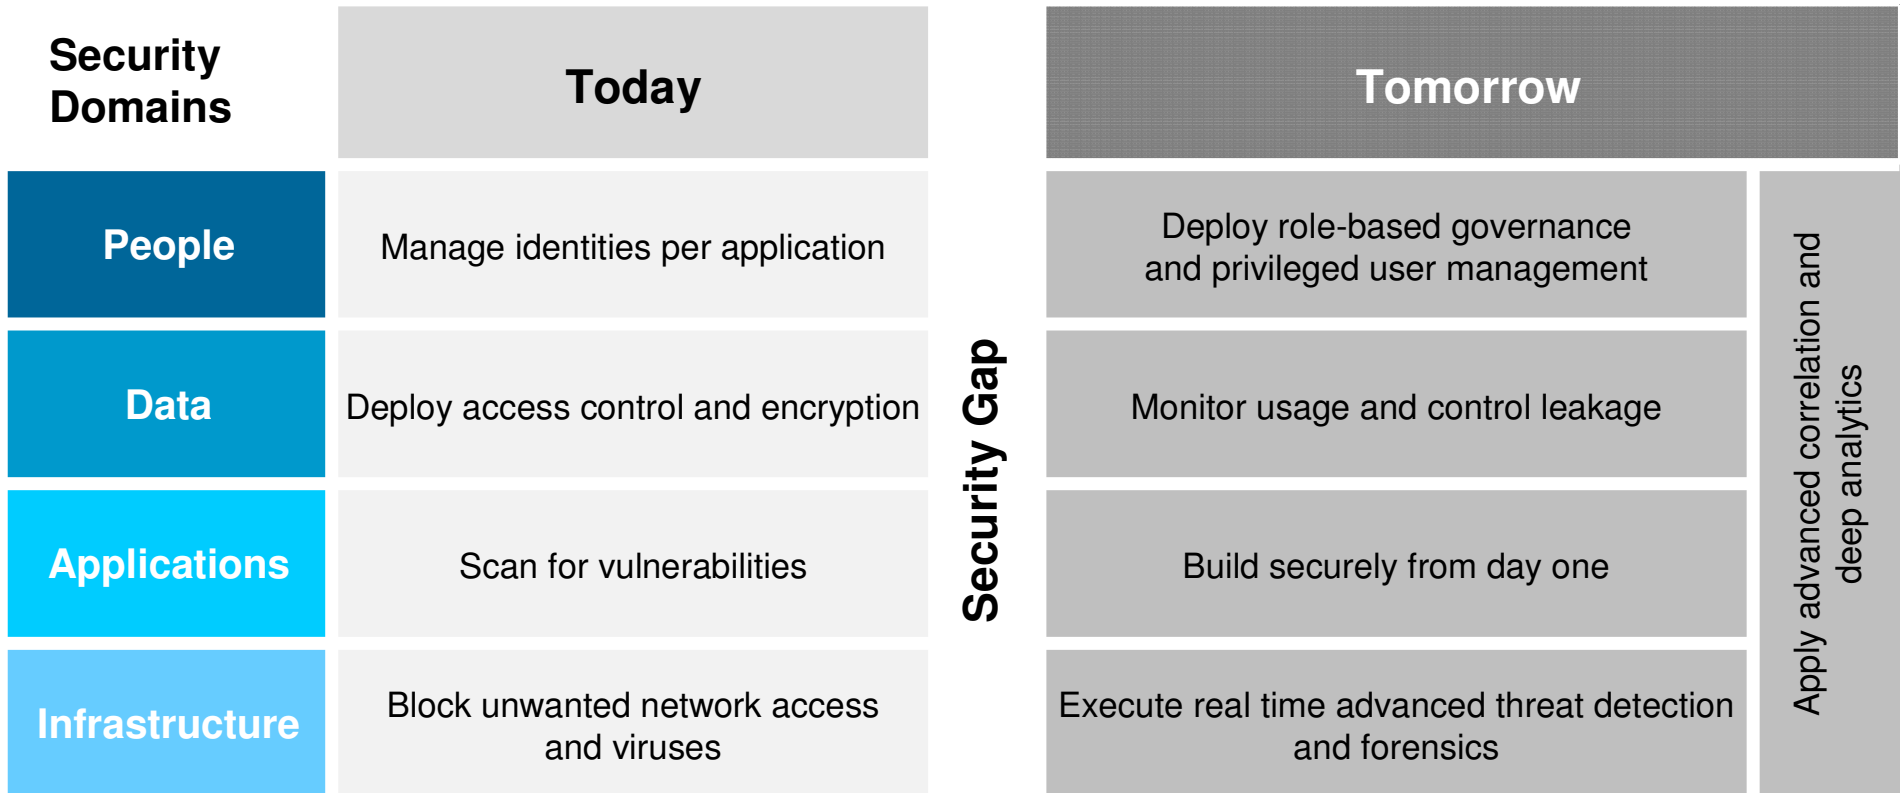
| Security Domains | Today | Tomorrow |
|---|---|---|
| People | Manage identities per application | Deploy role-based governance and privileged user management |
| Data | Deploy access control and encryption | Monitor usage and control leakage |
| Applications | Scan for vulnerabilities | Build securely from day one |
| Infrastructure | Block unwanted network access and viruses | Execute real time advanced threat detection and forensics |

Security Gap

Apply advanced correlation and deep analytics